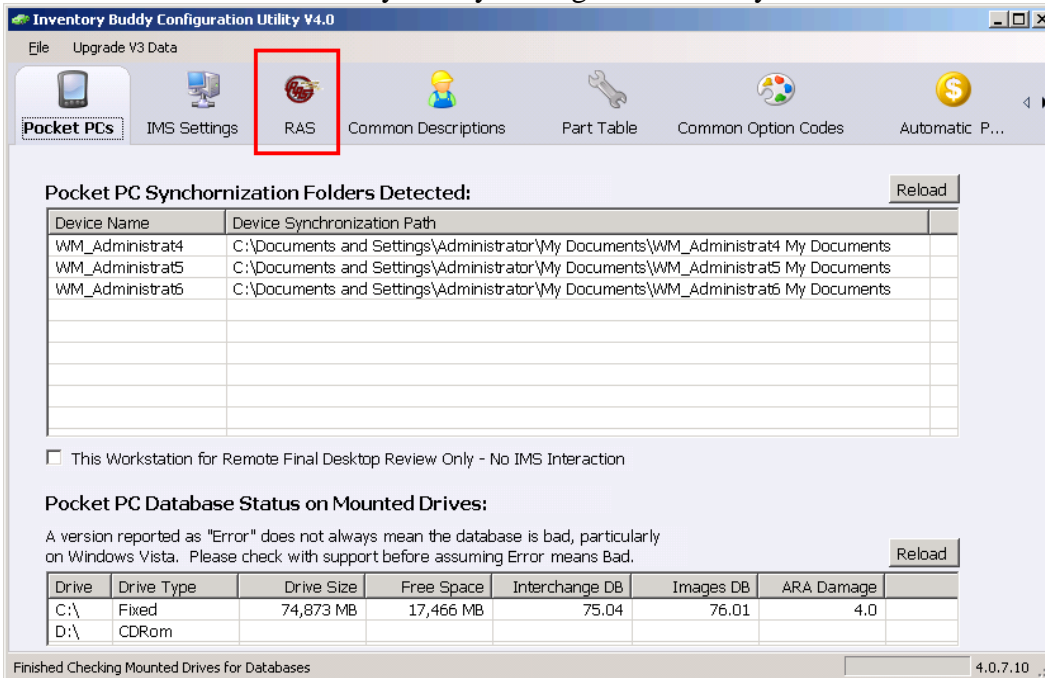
Inventory Buddy Configuration Utility V4.0

File Upgrade V3 Data

Pocket PCs IMS Settings RAS Common Descriptions Part Table Common Option Codes Automatic P...

Pocket PC Synchronization Folders Detected:

Reload

| Device Name | Device Synchronization Path |
|---|---|
| WM_Administrat4 | C:\Documents and Settings\Administrator\My Documents\WM_Administrat4 My Documents |
| WM_Administrat5 | C:\Documents and Settings\Administrator\My Documents\WM_Administrat5 My Documents |
| WM_Administrat6 | C:\Documents and Settings\Administrator\My Documents\WM_Administrat6 My Documents |

This Workstation for Remote Final Desktop Review Only - No IMS Interaction

Pocket PC Database Status on Mounted Drives:

A version reported as "Error" does not always mean the database is bad, particularly on Windows Vista. Please check with support before assuming Error means Bad.

Reload

| Drive | Drive Type | Drive Size | Free Space | Interchange DB | Images DB | ARA Damage |
|---|---|---|---|---|---|---|
| C:\ | Fixed | 74,873 MB | 17,466 MB | 75.04 | 76.01 | 4.0 |
| D:\ | CDRom | | | | | |

Finished Checking Mounted Drives for Databases

4.0.7.10